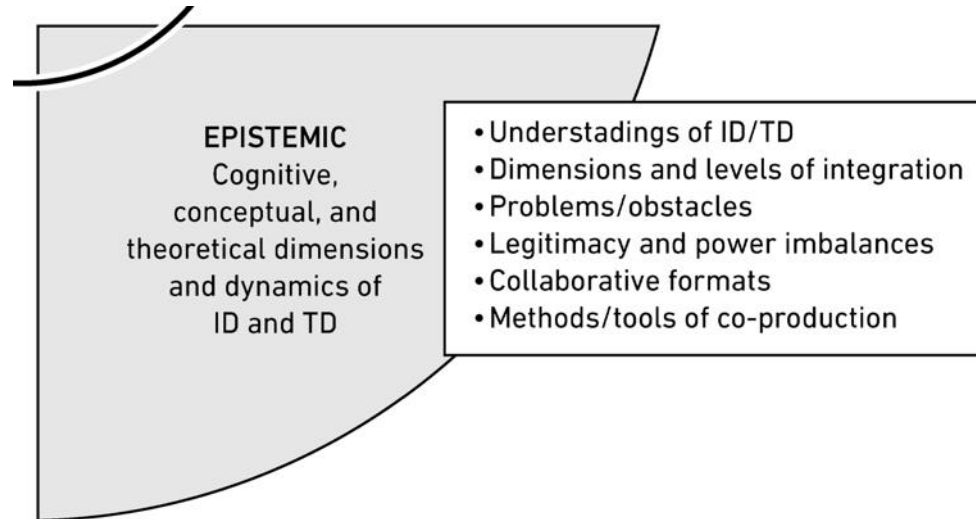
EPISTEMIC
Cognitive, conceptual, and theoretical dimensions and dynamics of ID and TD

• Understadings of ID/TD
• Dimensions and levels of integration
• Problems/obstacles
• Legitimacy and power imbalances
• Collaborative formats
• Methods/tools of co-production